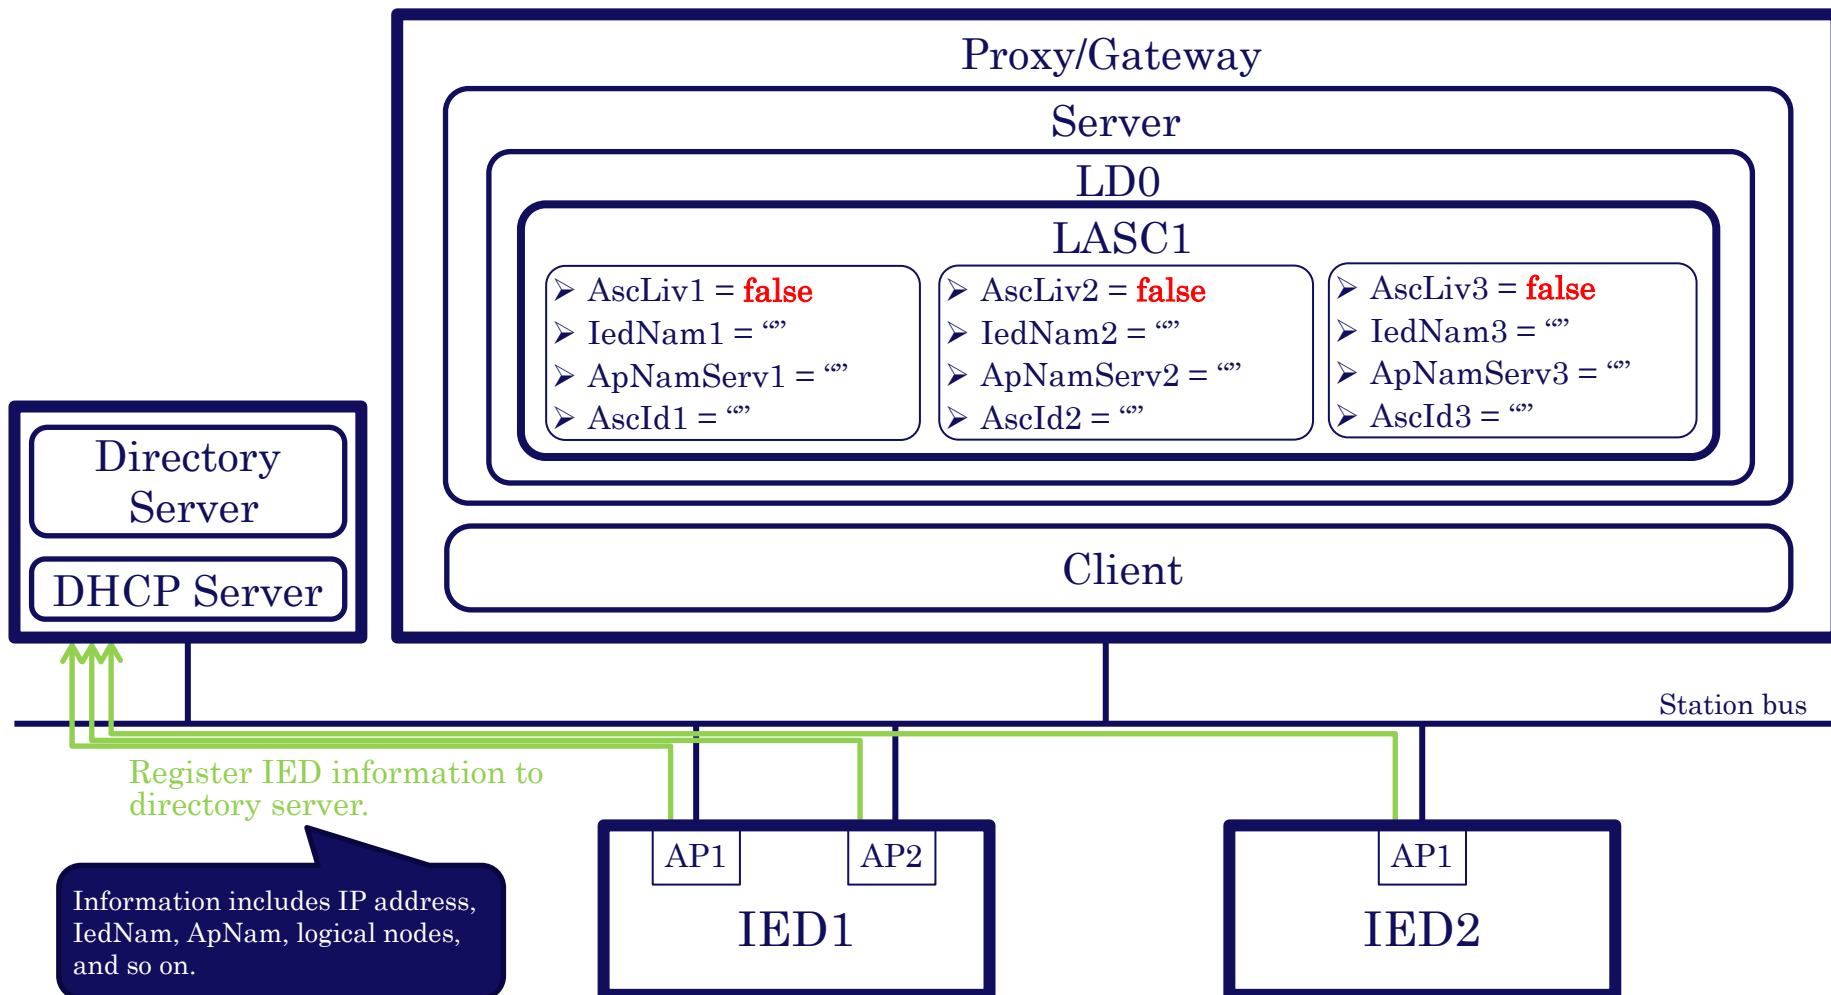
Proxy/Gateway

Server

LD0

LASC1

➤ AscLiv1 = false
➤ IedNam1 = “”
➤ ApNamServ1 = “”
➤ AscId1 = “”

➤ AscLiv2 = false
➤ IedNam2 = “”
➤ ApNamServ2 = “”
➤ AscId2 = “”

➤ AscLiv3 = false
➤ IedNam3 = “”
➤ ApNamServ3 = “”
➤ AscId3 = “”

Client

Directory Server

DHCP Server

Station bus

Register IED information to directory server.

Information includes IP address, IedNam, ApNam, logical nodes, and so on.

AP1

AP2

IED1

AP1

IED2